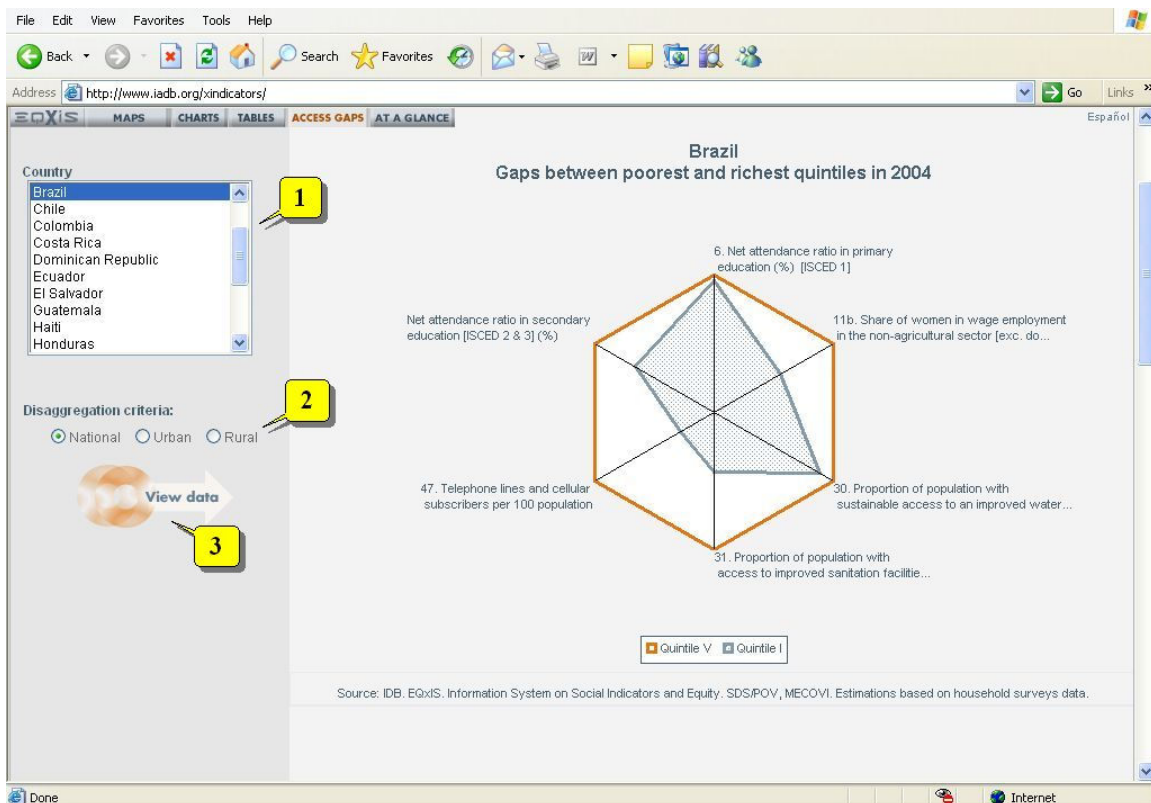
File Edit View Favorites Tools Help

Back Search Favorites

Address http://www.iadb.org/xindicators/ Go Links

EQXIS MAPS CHARTS TABLES ACCESS GAPS AT A GLANCE Español

Country
Brazil
Chile
Colombia
Costa Rica
Dominican Republic
Ecuador
El Salvador
Guatemala
Haiti
Honduras

1

Disaggregation criteria:
National Urban Rural

2

View data

3

Brazil
Gaps between poorest and richest quintiles in 2004

6. Net attendance ratio in primary education (%) [ISCED 1]

11b. Share of women in wage employment in the non-agricultural sector [exc. do...

30. Proportion of population with sustainable access to an improved water...

31. Proportion of population with access to improved sanitation facilitie...

47. Telephone lines and cellular subscribers per 100 population

Net attendance ratio in secondary education [ISCED 2 & 3] (%)

Brazil

Quintile V Quintile I

Source: IDB. EQxIS. Information System on Social Indicators and Equity. SDS/POV, MECOVI. Estimations based on household surveys data.

Done Internet